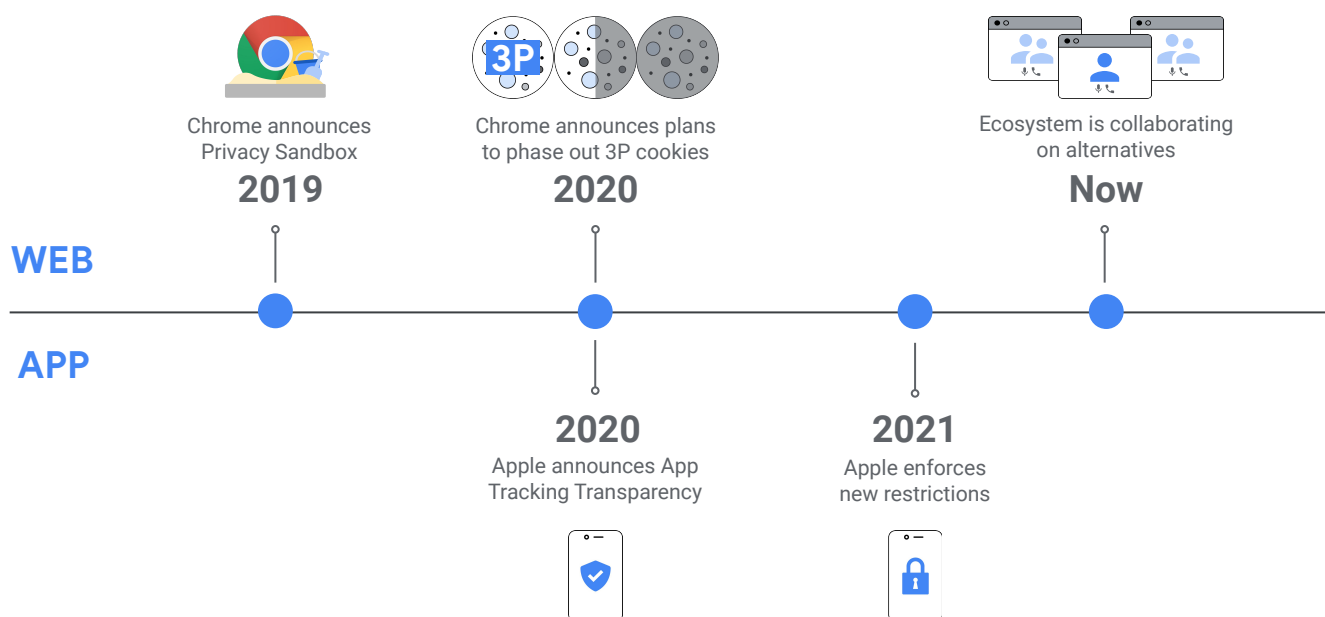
3P

Chrome announces Privacy Sandbox
2019

Chrome announces plans to phase out 3P cookies
2020

Ecosystem is collaborating on alternatives
Now

WEB

APP

2020
Apple announces App Tracking Transparency

2021
Apple enforces new restrictions